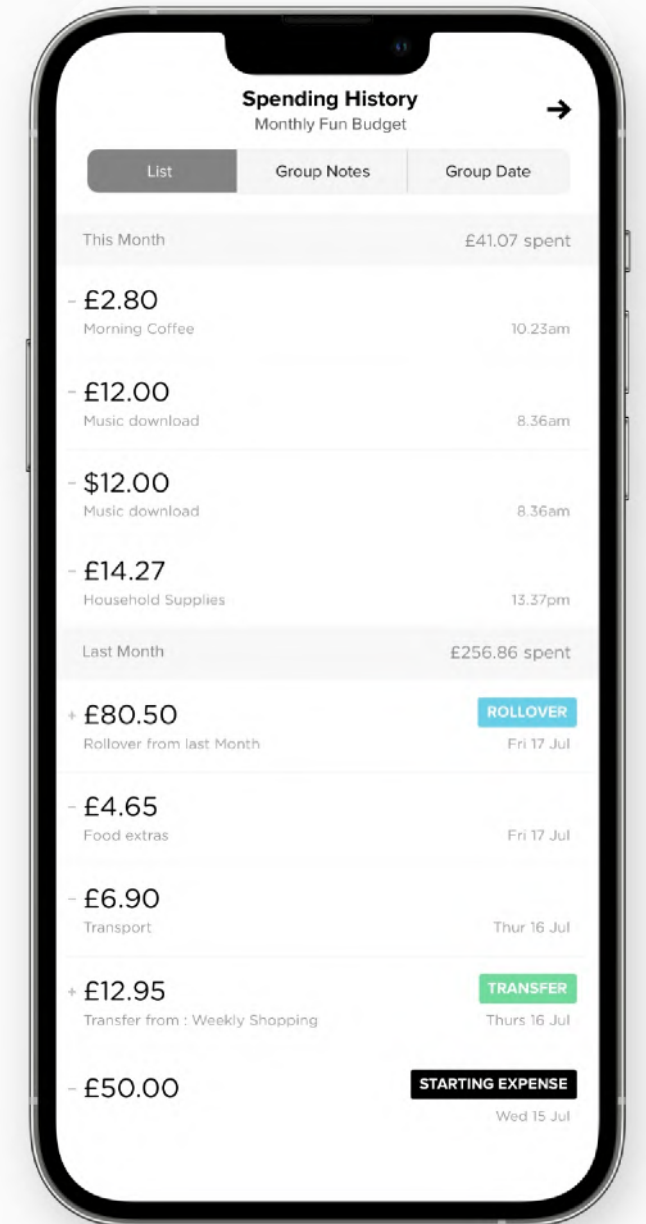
Spending History
Monthly Fun Budget

List | Group Notes | Group Date

This Month £41.07 spent

- £2.80
Morning Coffee 10.23am

- £12.00
Music download 8.36am

- $12.00
Music download 8.36am

- £14.27
Household Supplies 13.37pm

Last Month £256.86 spent

+ £80.50 ROLLOVER
Rollover from last Month Fri 17 Jul

- £4.65
Food extras Fri 17 Jul

- £6.90
Transport Thur 16 Jul

+ £12.95 TRANSFER
Transfer from : Weekly Shopping Thurs 16 Jul

- £50.00 STARTING EXPENSE
Wed 15 Jul